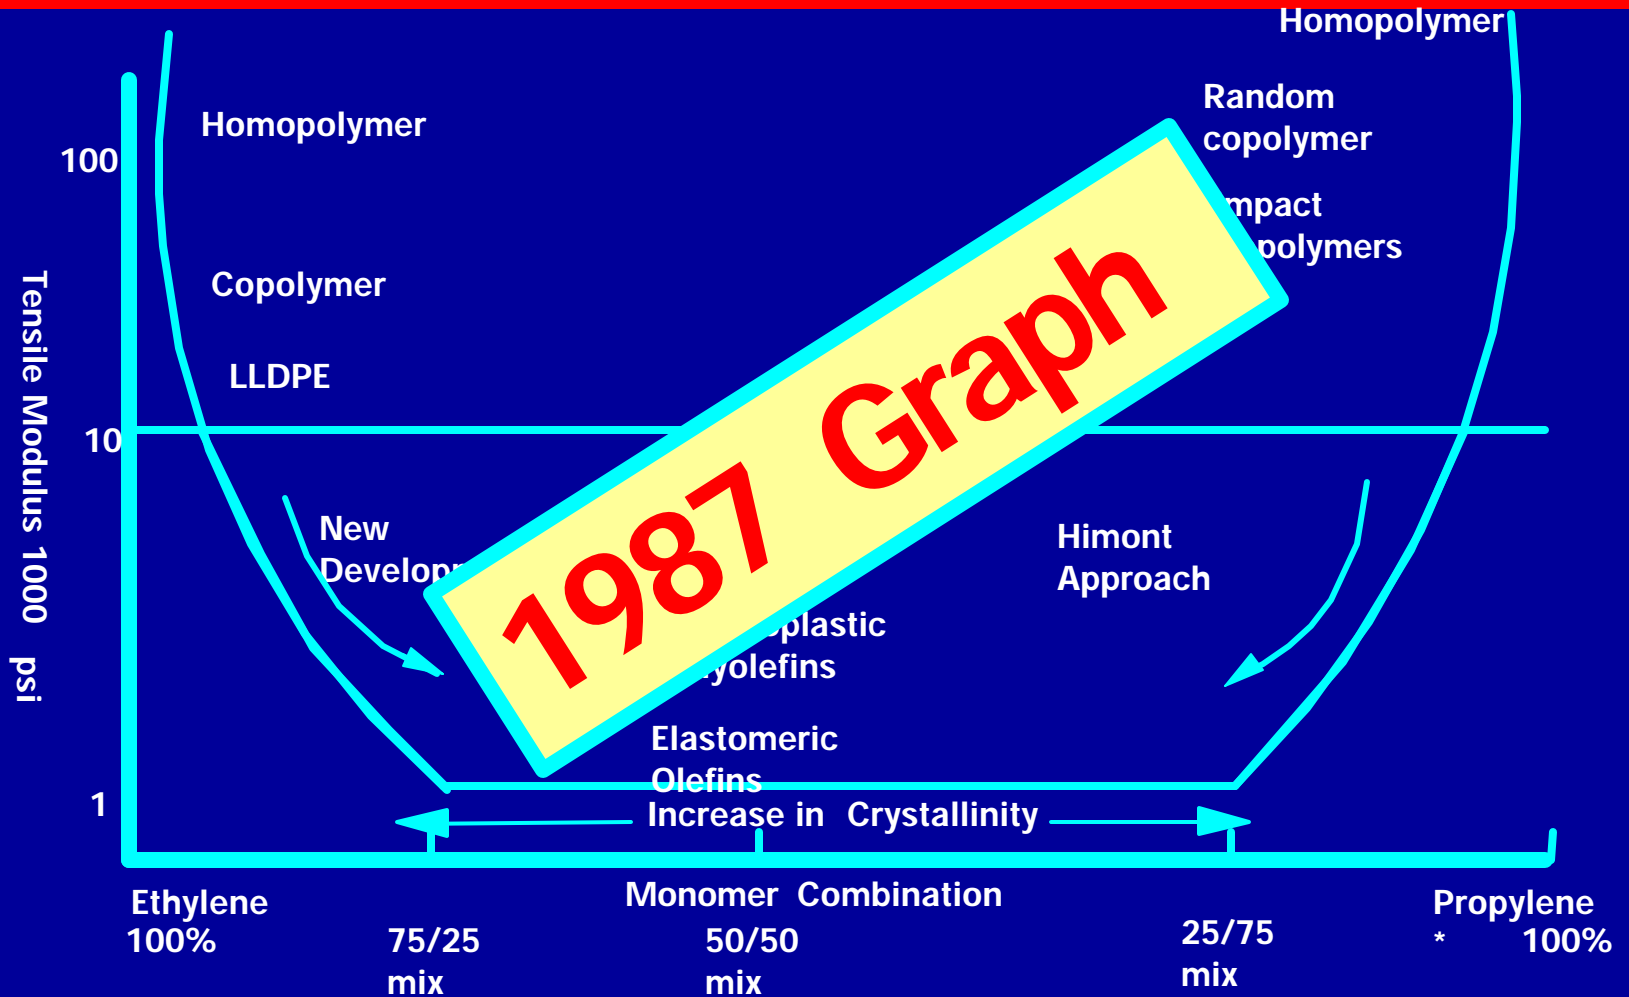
Homopolymer

Random copolymer

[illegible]mpact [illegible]polymers

Homopolymer

100

Copolymer

LLDPE

10

New Develop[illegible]

1987 Graph

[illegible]plastic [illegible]yolefins

Himont Approach

Elastomeric Olefins

1

Increase in Crystallinity

Tensile Modulus 1000 psi

Ethylene 100%

75/25 mix

Monomer Combination

50/50 mix

25/75 mix

Propylene * 100%